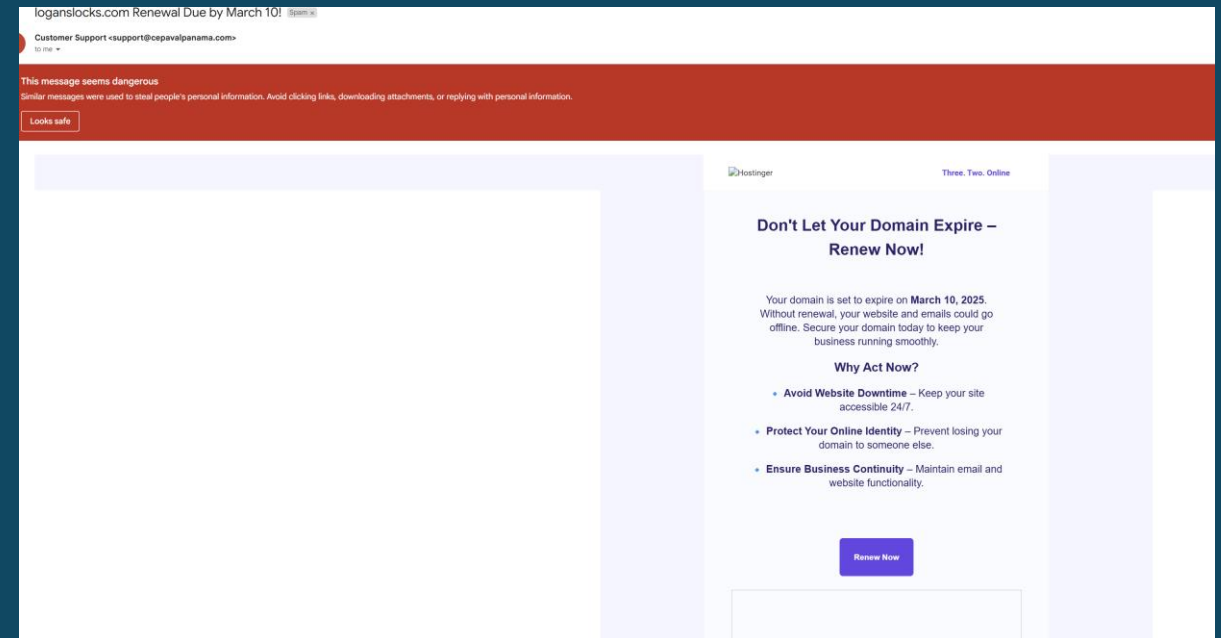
loganslocks.com Renewal Due by March 10! Spam ×

Customer Support <support@cepavalpanama.com>
to me

This message seems dangerous
Similar messages were used to steal people's personal information. Avoid clicking links, downloading attachments, or replying with personal information.

Looks safe

Hostinger

Three. Two. Online

Don't Let Your Domain Expire – Renew Now!

Your domain is set to expire on **March 10, 2025**. Without renewal, your website and emails could go offline. Secure your domain today to keep your business running smoothly.

Why Act Now?

- **Avoid Website Downtime** – Keep your site accessible 24/7.
- **Protect Your Online Identity** – Prevent losing your domain to someone else.
- **Ensure Business Continuity** – Maintain email and website functionality.

Renew Now